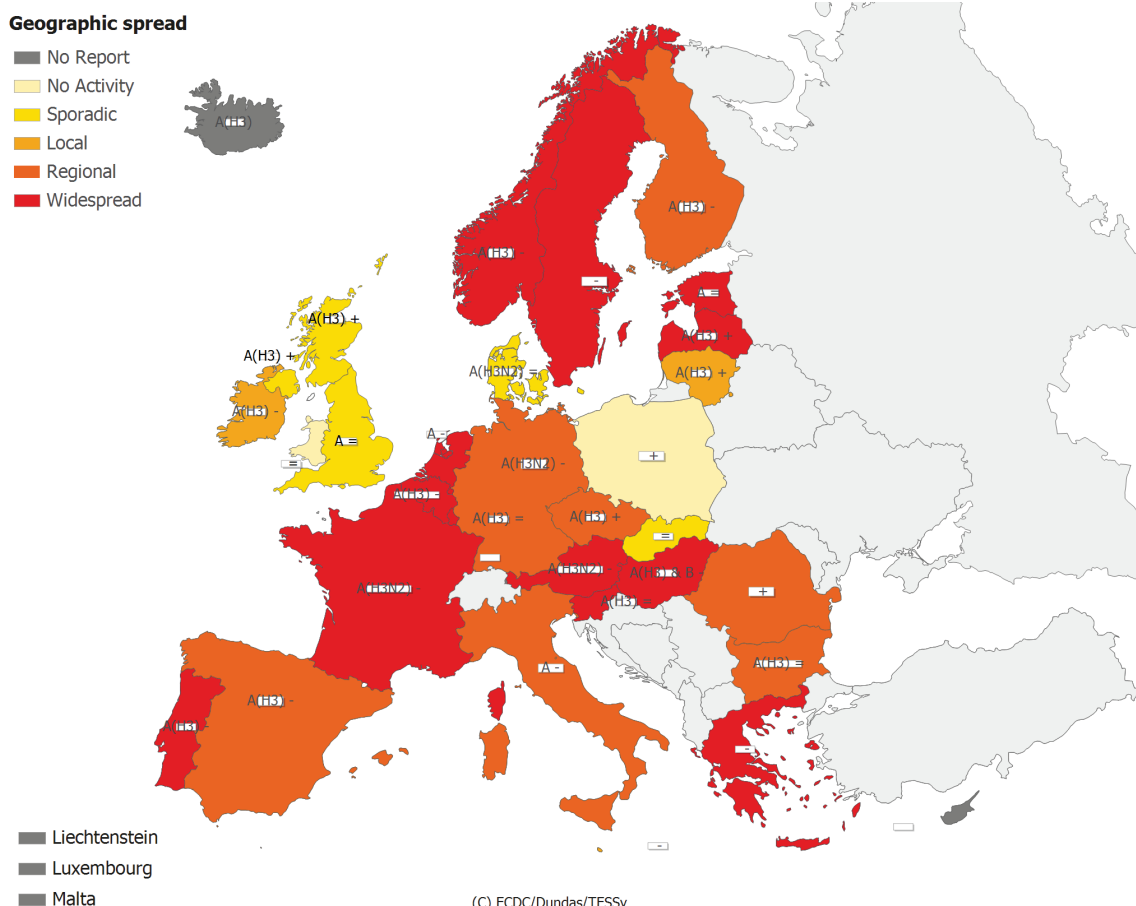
Geographic spread

No Report
No Activity
Sporadic
Local
Regional
Widespread

A(H3)
A(H3) -
A(H3) -
-
A =
A(H3) +
A(H3) +
A(H3) +
A(H3) +
A(H3N2) =
A(H3) -
A =
=
A -
A(H3N2) -
+
A(H3) -
A(H3) =
A(H3) +
=
A(H3N2)
A(H3N2)
A(H3) & B
A(H3) =
+
A -
A(H3) =
A(H3) -
A(H3)
-
-

Liechtenstein
Luxembourg
Malta

(C) ECDC/Dundas/TESSy